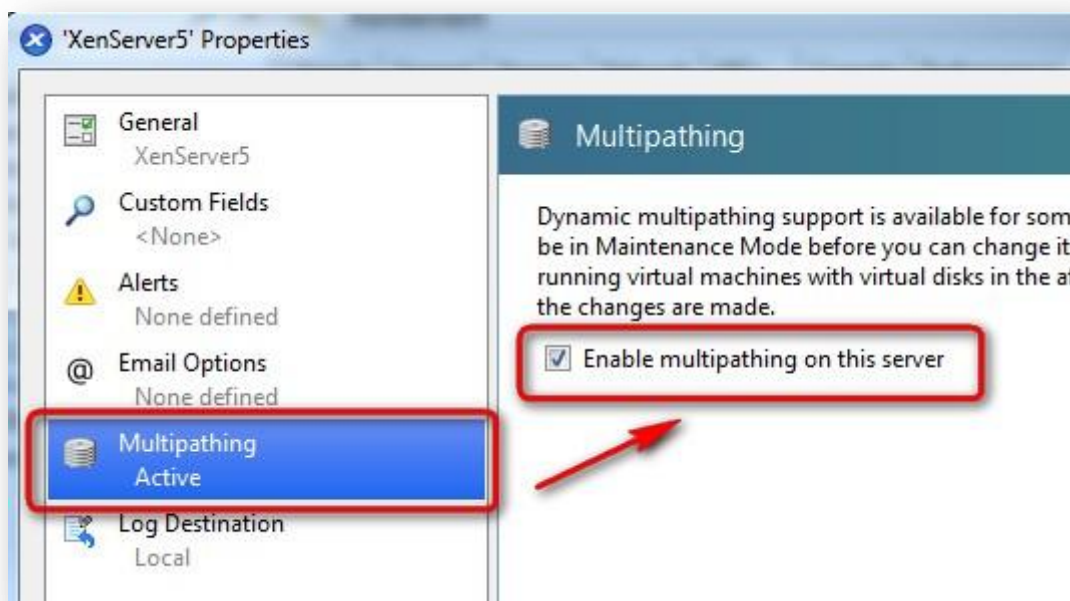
'XenServer5' Properties

General
XenServer5

Custom Fields
<None>

Alerts
None defined

Email Options
None defined

Multipathing
Active

Log Destination
Local

Multipathing

Dynamic multipathing support is available for som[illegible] be in Maintenance Mode before you can change it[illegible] running virtual machines with virtual disks in the a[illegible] the changes are made.

Enable multipathing on this server